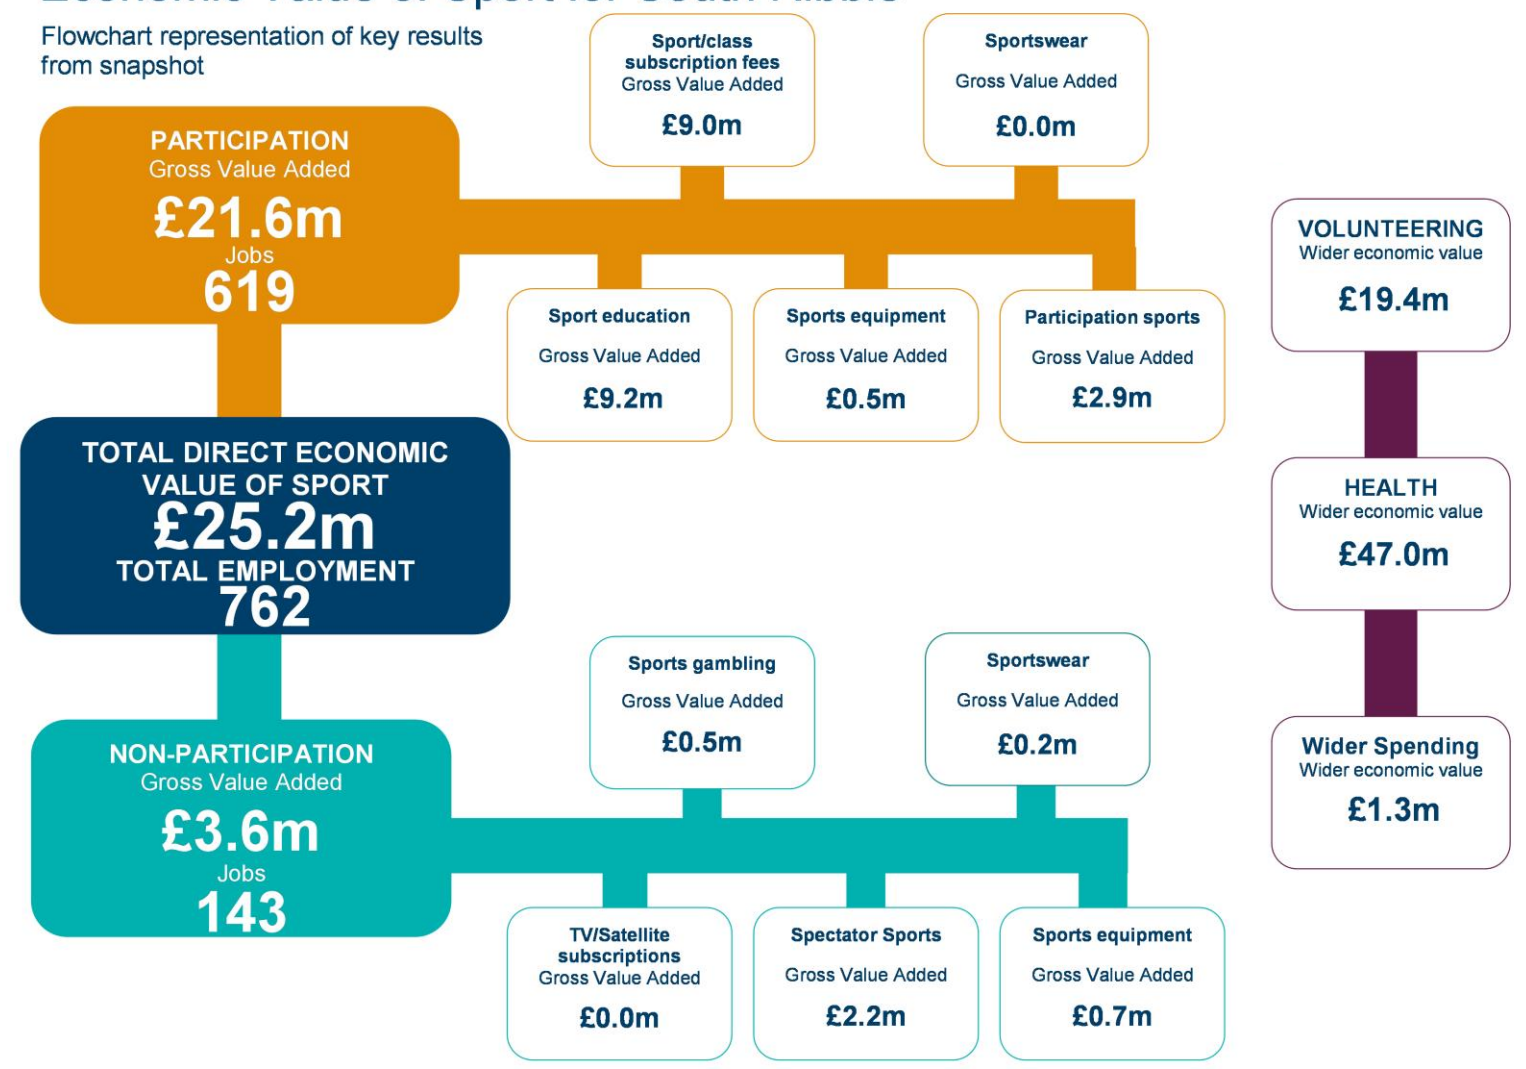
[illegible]

Flowchart representation of key results from snapshot

PARTICIPATION
Gross Value Added
£21.6m
Jobs
619

Sport/class subscription fees
Gross Value Added
£9.0m

Sportswear
Gross Value Added
£0.0m

Sport education
Gross Value Added
£9.2m

Sports equipment
Gross Value Added
£0.5m

Participation sports
Gross Value Added
£2.9m

VOLUNTEERING
Wider economic value
£19.4m

TOTAL DIRECT ECONOMIC VALUE OF SPORT
£25.2m
TOTAL EMPLOYMENT
762

HEALTH
Wider economic value
£47.0m

NON-PARTICIPATION
Gross Value Added
£3.6m
Jobs
143

Sports gambling
Gross Value Added
£0.5m

Sportswear
Gross Value Added
£0.2m

Wider Spending
Wider economic value
£1.3m

TV/Satellite subscriptions
Gross Value Added
£0.0m

Spectator Sports
Gross Value Added
£2.2m

Sports equipment
Gross Value Added
£0.7m